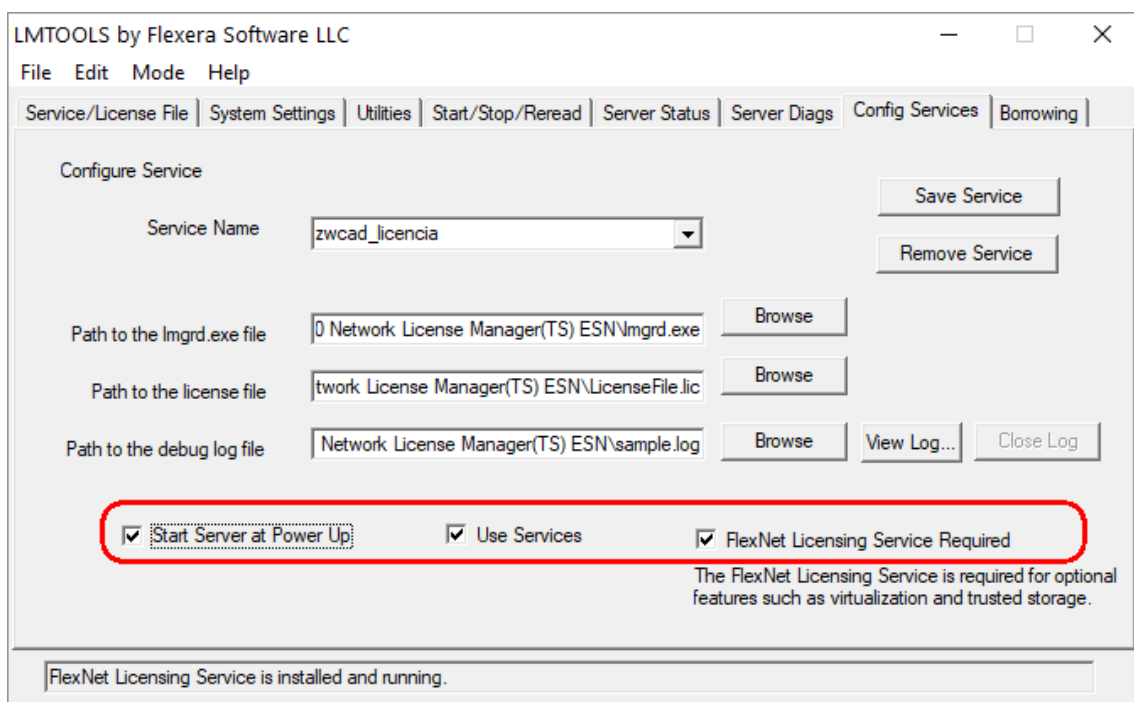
LMTOOLS by Flexera Software LLC

File Edit Mode Help

Service/License File | System Settings | Utilities | Start/Stop/Reread | Server Status | Server Diags | Config Services | Borrowing

Configure Service

Save Service

Service Name zwcad_licencia

Remove Service

Path to the lmgrd.exe file 0 Network License Manager(TS) ESN\lmgrd.exe Browse

Path to the license file twork License Manager(TS) ESN\LicenseFile.lic Browse

Path to the debug log file Network License Manager(TS) ESN\sample.log Browse View Log... Close Log

☑ Start Server at Power Up ☑ Use Services ☑ FlexNet Licensing Service Required

The FlexNet Licensing Service is required for optional features such as virtualization and trusted storage.

FlexNet Licensing Service is installed and running.